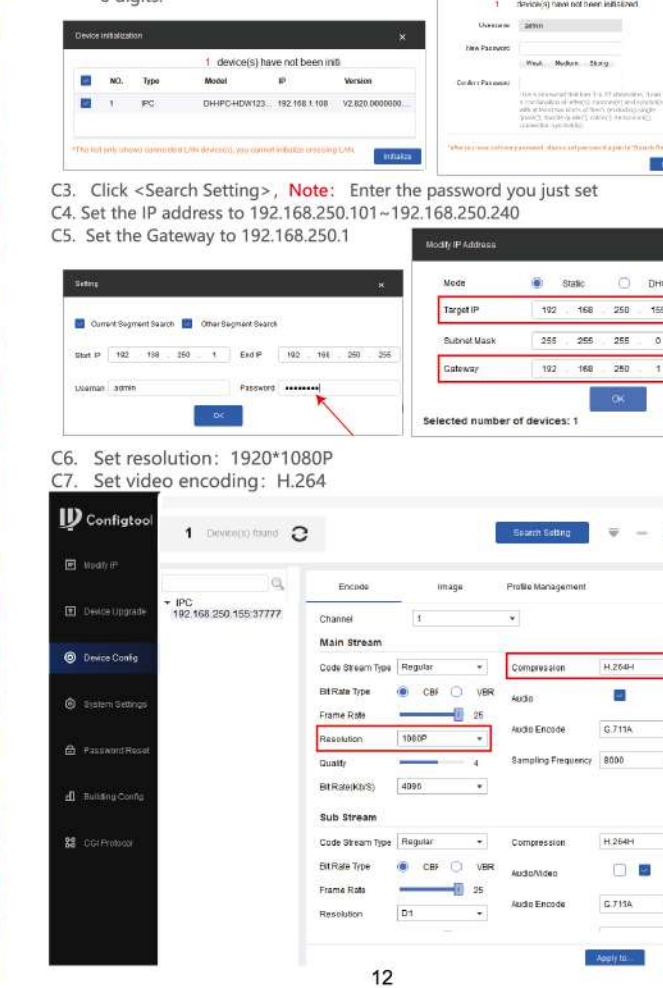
8 digits.

Device initialization

1 device(s) have not been initi

| NO. | Type | Model | IP | Version |
|---|---|---|---|---|
| 1 | IPC | DH-IPC-HDW123... | 192.168.1.108 | V2.820.0000000... |

*This tool only shows connected LAN device(s), you cannot initialize crossing LAN.

Initialize

1 Device(s) have not been initialized

Username admin

New Password

Weak Medium Strong

Confirm Password

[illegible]

C3. Click <Search Setting>, Note: Enter the password you just set
C4. Set the IP address to 192.168.250.101~192.168.250.240
C5. Set the Gateway to 192.168.250.1

Setting

Current Segment Search Other Segment Search

Start IP 192 . 168 . 250 . 1 End IP 192 . 168 . 250 . 255

Username admin Password ••••••••

OK

Modify IP Address

Mode Static DH

Target IP 192 . 168 . 250 . 15

Subnet Mask 255 . 255 . 255 . 0

Gateway 192 . 168 . 250 . 1

OK

Selected number of devices: 1

C6. Set resolution: 1920*1080P
C7. Set video encoding: H.264

Configtool

1 Device(s) found

Search Setting

Modify IP
Device Upgrade
Device Config
System Settings
Password Reset
Building Config
CGI Protocol

IPC
192.168.250.155:37777

Encode Image Profile Management

Channel 1

Main Stream

Code Stream Type Regular
Bit Rate Type CBR VBR
Frame Rate 25
Resolution 1080P
Quality 4
Bit Rate(Kb/S) 4096

Compression H.264H
Audio
Audio Encode G.711A
Sampling Frequency 8000

Sub Stream

Code Stream Type Regular
Bit Rate Type CBR VBR
Frame Rate 25
Resolution D1

Compression H.264H
Audio/Video
Audio Encode G.711A

Apply to...

12